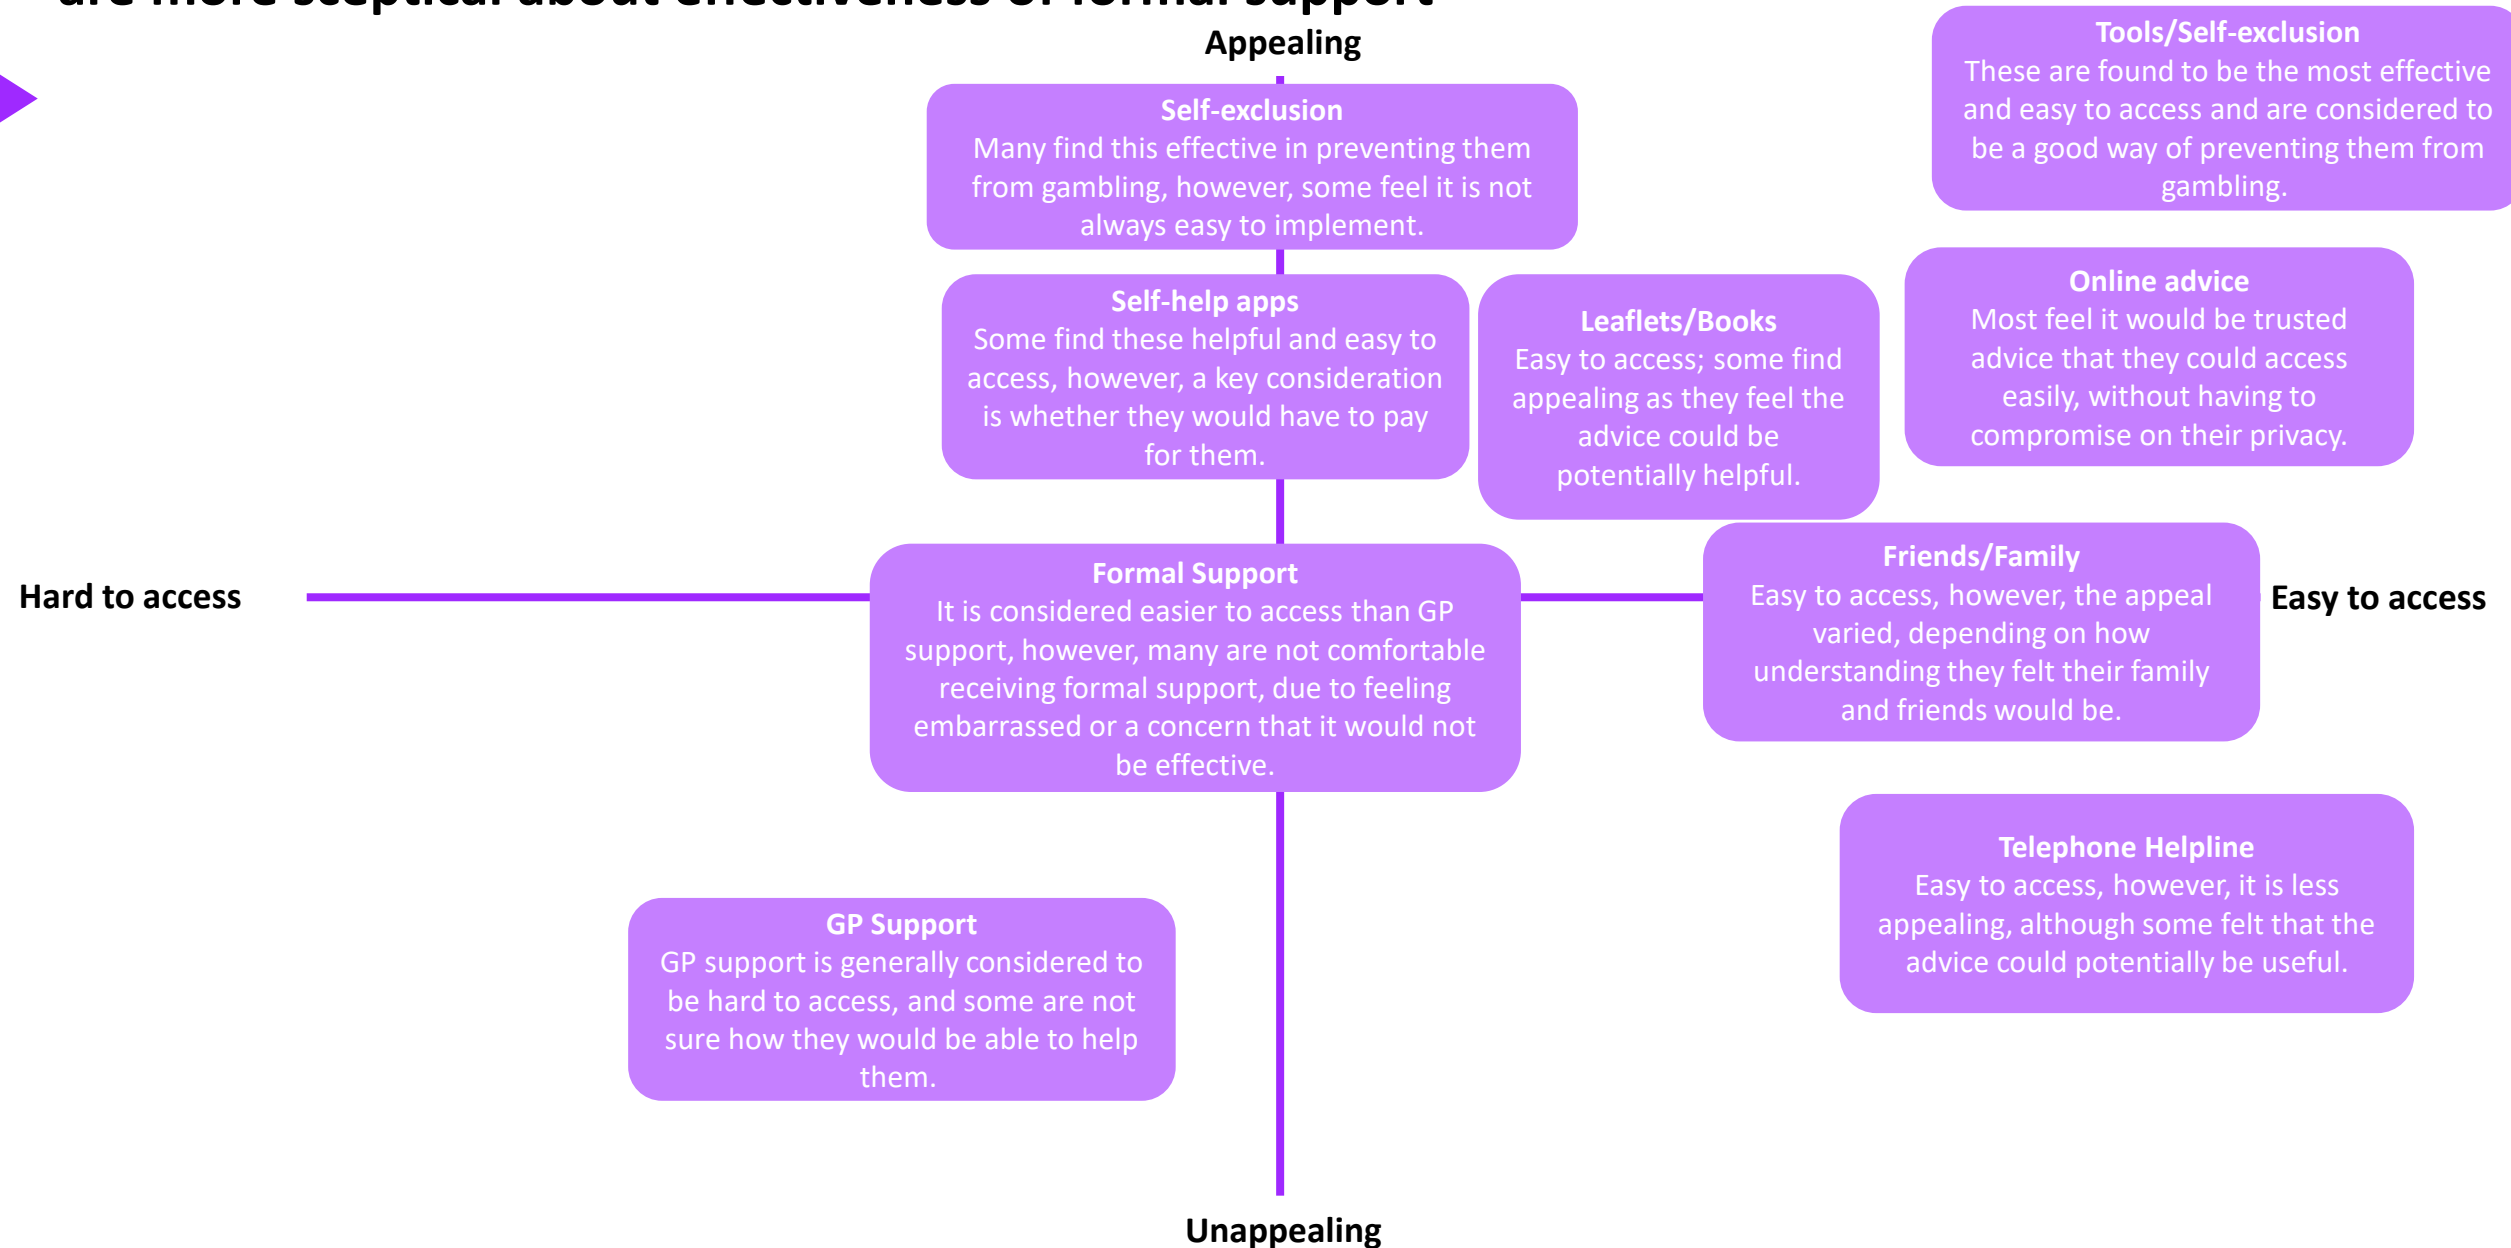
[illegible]

Appealing

Self-exclusion
Many find this effective in preventing them from gambling, however, some feel it is not always easy to implement.

Tools/Self-exclusion
These are found to be the most effective and easy to access and are considered to be a good way of preventing them from gambling.

Self-help apps
Some find these helpful and easy to access, however, a key consideration is whether they would have to pay for them.

Leaflets/Books
Easy to access; some find appealing as they feel the advice could be potentially helpful.

Online advice
Most feel it would be trusted advice that they could access easily, without having to compromise on their privacy.

Hard to access

Formal Support
It is considered easier to access than GP support, however, many are not comfortable receiving formal support, due to feeling embarrassed or a concern that it would not be effective.

Friends/Family
Easy to access, however, the appeal varied, depending on how understanding they felt their family and friends would be.

Easy to access

Telephone Helpline
Easy to access, however, it is less appealing, although some felt that the advice could potentially be useful.

GP Support
GP support is generally considered to be hard to access, and some are not sure how they would be able to help them.

Unappealing